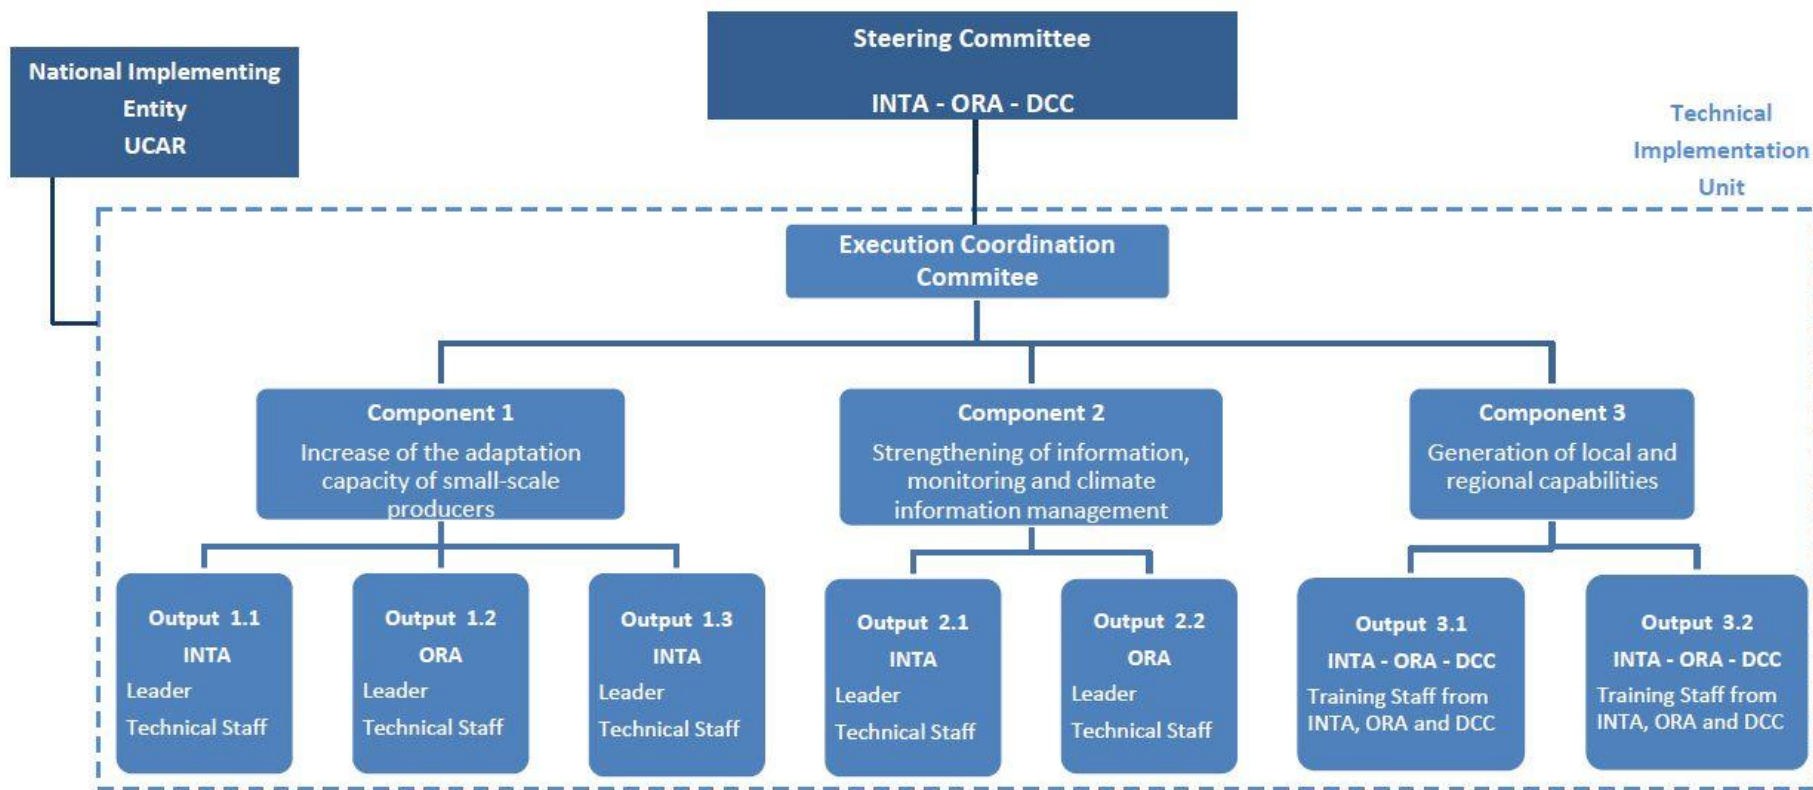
National Implementing Entity
UCAR

Steering Committee

INTA - ORA - DCC

Technical Implementation Unit

Execution Coordination Commitee

Component 1
Increase of the adaptation capacity of small-scale producers

Component 2
Strengthening of information, monitoring and climate information management

Component 3
Generation of local and regional capabilities

Output 1.1
INTA
Leader
Technical Staff

Output 1.2
ORA
Leader
Technical Staff

Output 1.3
INTA
Leader
Technical Staff

Output 2.1
INTA
Leader
Technical Staff

Output 2.2
ORA
Leader
Technical Staff

Output 3.1
INTA - ORA - DCC
Training Staff from INTA, ORA and DCC

Output 3.2
INTA - ORA - DCC
Training Staff from INTA, ORA and DCC